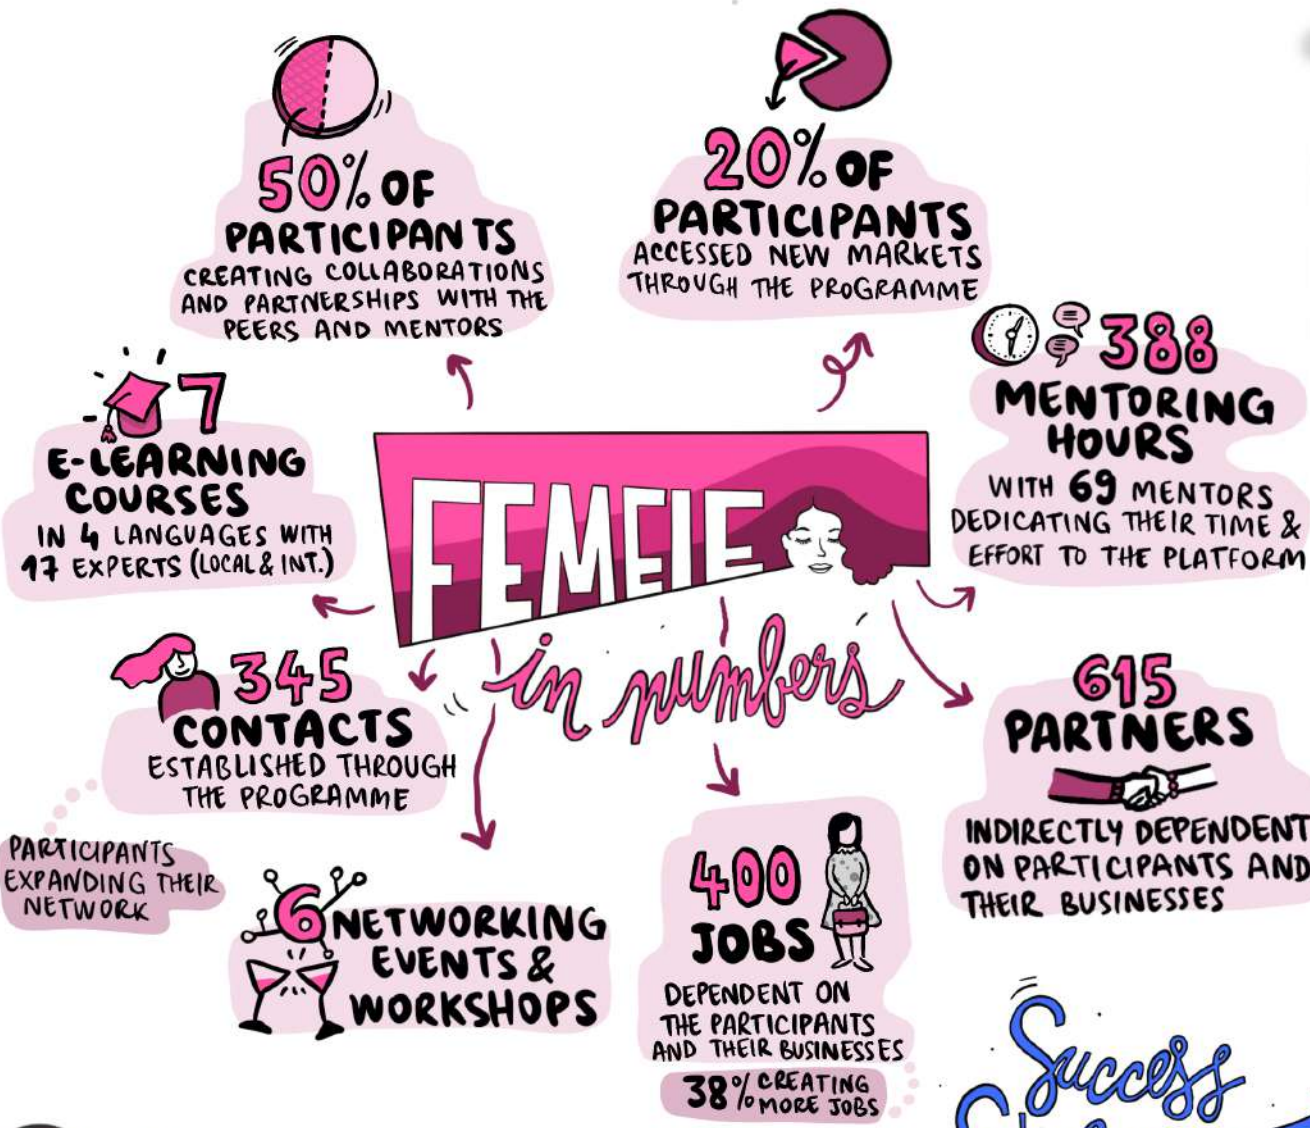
50% OF PARTICIPANTS
CREATING COLLABORATIONS AND PARTNERSHIPS WITH THE PEERS AND MENTORS

20% OF PARTICIPANTS
ACCESSED NEW MARKETS THROUGH THE PROGRAMME

388 MENTORING HOURS
WITH 69 MENTORS DEDICATING THEIR TIME & EFFORT TO THE PLATFORM

7 E-LEARNING COURSES
IN 4 LANGUAGES WITH 17 EXPERTS (LOCAL & INT.)

FEMEIE
in numbers

345 CONTACTS
ESTABLISHED THROUGH THE PROGRAMME

PARTICIPANTS EXPANDING THEIR NETWORK

615 PARTNERS
INDIRECTLY DEPENDENT ON PARTICIPANTS AND THEIR BUSINESSES

6 NETWORKING EVENTS & WORKSHOPS

400 JOBS
DEPENDENT ON THE PARTICIPANTS AND THEIR BUSINESSES

38% CREATING MORE JOBS

Success